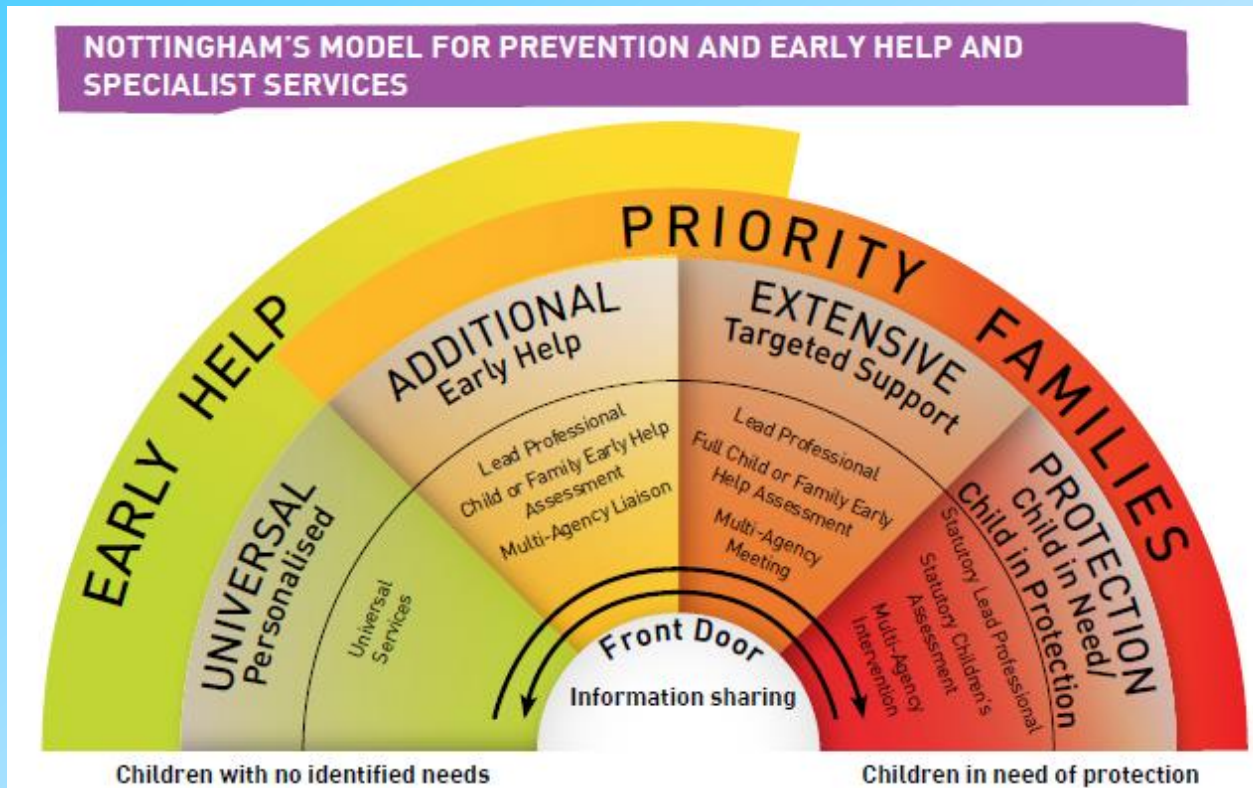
NOTTINGHAM'S MODEL FOR PREVENTION AND EARLY HELP AND SPECIALIST SERVICES

EARLY HELP

PRIORITY FAMILIES

UNIVERSAL
Personalised

Universal Services

ADDITIONAL
Early Help

Lead Professional
Child or Family Early Help Assessment
Multi-Agency Liaison

EXTENSIVE
Targeted Support

Lead Professional
Full Child or Family Early Help Assessment
Multi-Agency Meeting

PROTECTION
Child in Need/
Child in Protection

Statutory Lead Professional
Statutory Children's Assessment
Multi-Agency Intervention

Front Door
Information sharing

Children with no identified needs

Children in need of protection